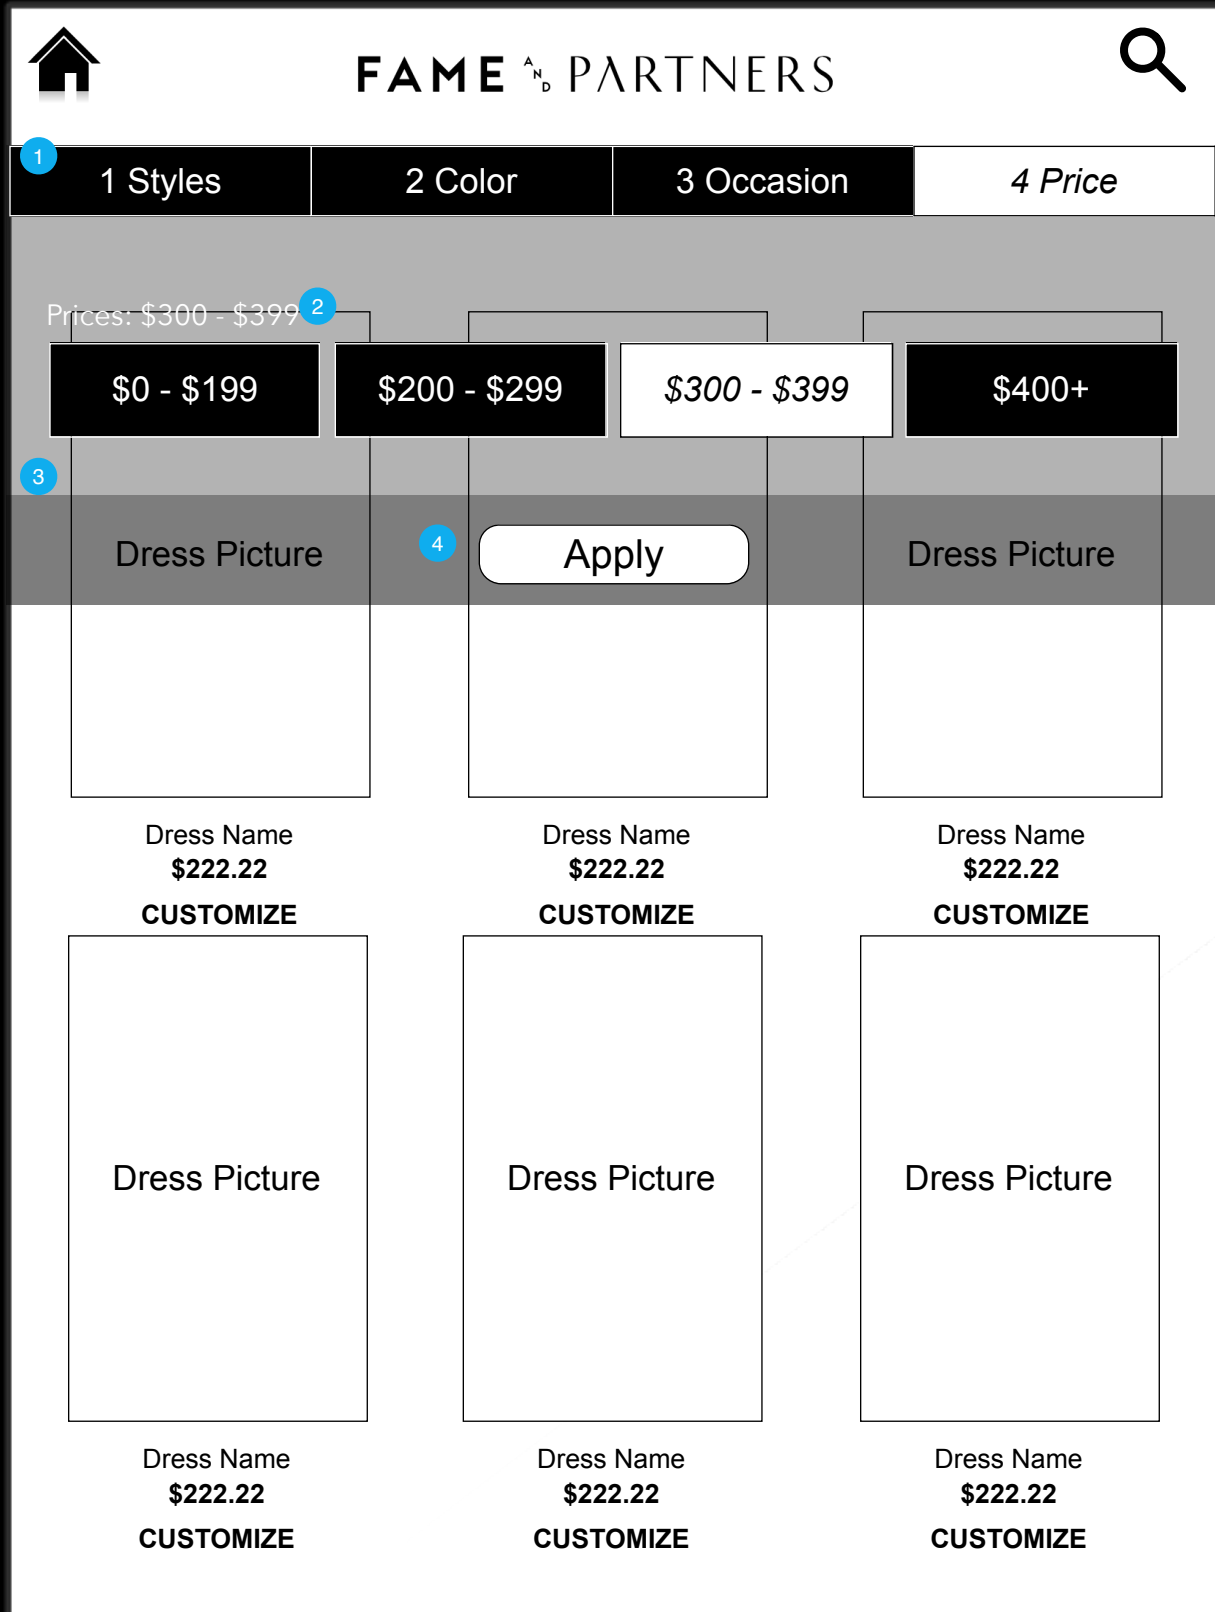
FAME AND PARTNERS

1

1 Styles | 2 Color | 3 Occasion | 4 Price

Prices: $300 - $399

2

$0 - $199

$200 - $299

$300 - $399

$400+

3

Dress Picture

4

Apply

Dress Picture

Dress Name
$222.22
CUSTOMIZE

Dress Name
$222.22
CUSTOMIZE

Dress Name
$222.22
CUSTOMIZE

Dress Picture

Dress Picture

Dress Picture

Dress Name
$222.22
CUSTOMIZE

Dress Name
$222.22
CUSTOMIZE

Dress Name
$222.22
CUSTOMIZE